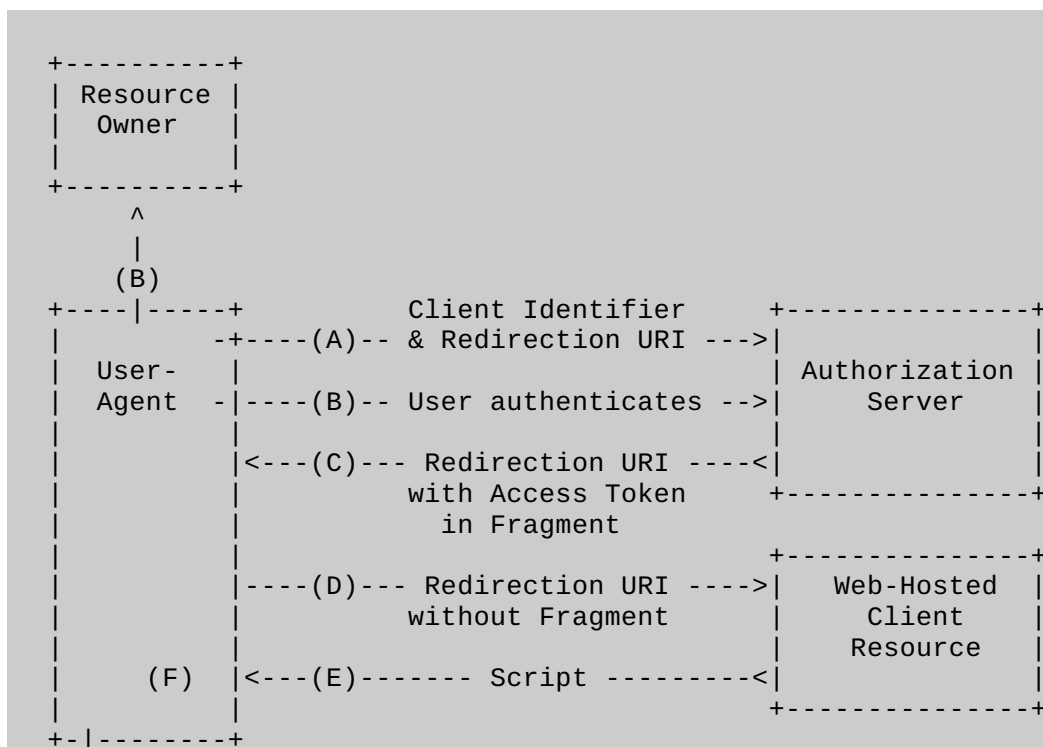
Resource Owner

^
|
(B)

User-Agent

Client Identifier & Redirection URI

-+----(A)-- & Redirection URI --->

-|----(B)-- User authenticates -->

|<---(C)--- Redirection URI ----<
with Access Token
in Fragment

|----(D)--- Redirection URI ---->
without Fragment

(F) |<---(E)------- Script ---------<

Authorization Server

Web-Hosted Client Resource